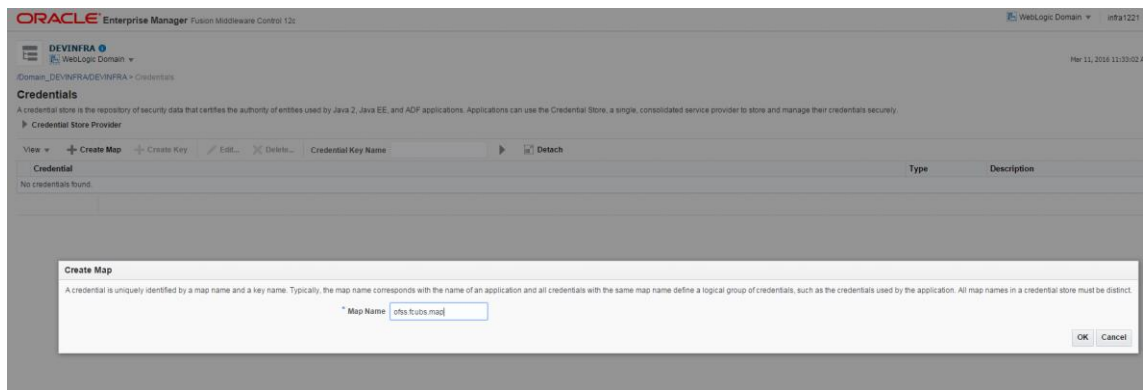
ORACLE Enterprise Manager Fusion Middleware Control 12c

WebLogic Domain ▾ infra1221

DEVINFRA
WebLogic Domain ▾

Mar 11, 2016 11:33:02

/Domain_DEVINFRA/DEVINFRA > Credentials

Credentials

A credential store is the repository of security data that certifies the authority of entities used by Java 2, Java EE, and ADF applications. Applications can use the Credential Store, a single, consolidated service provider to store and manage their credentials securely.

Credential Store Provider

View ▾ Create Map Create Key Edit... Delete... Credential Key Name Detach

| Credential | Type | Description |
|---|---|---|
| No credentials found. | | |

Create Map

A credential is uniquely identified by a map name and a key name. Typically, the map name corresponds with the name of an application and all credentials with the same map name define a logical group of credentials, such as the credentials used by the application. All map names in a credential store must be distinct.

* Map Name ofss.fcubs.map

OK Cancel